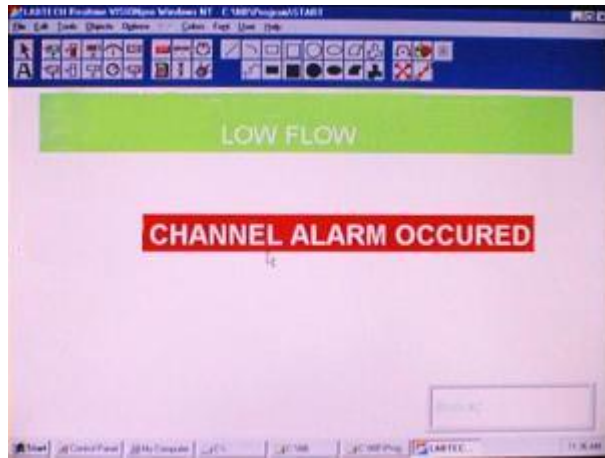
LABTECH Realtime VISIONpro Windows NT - C:\WIN\Program\START

File Edit Tools Objects Options Colors Font View Help

LOW FLOW

CHANNEL ALARM OCCURED

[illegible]

Start | Control Panel | My Computer | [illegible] | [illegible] | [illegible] | LABTEC... | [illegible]